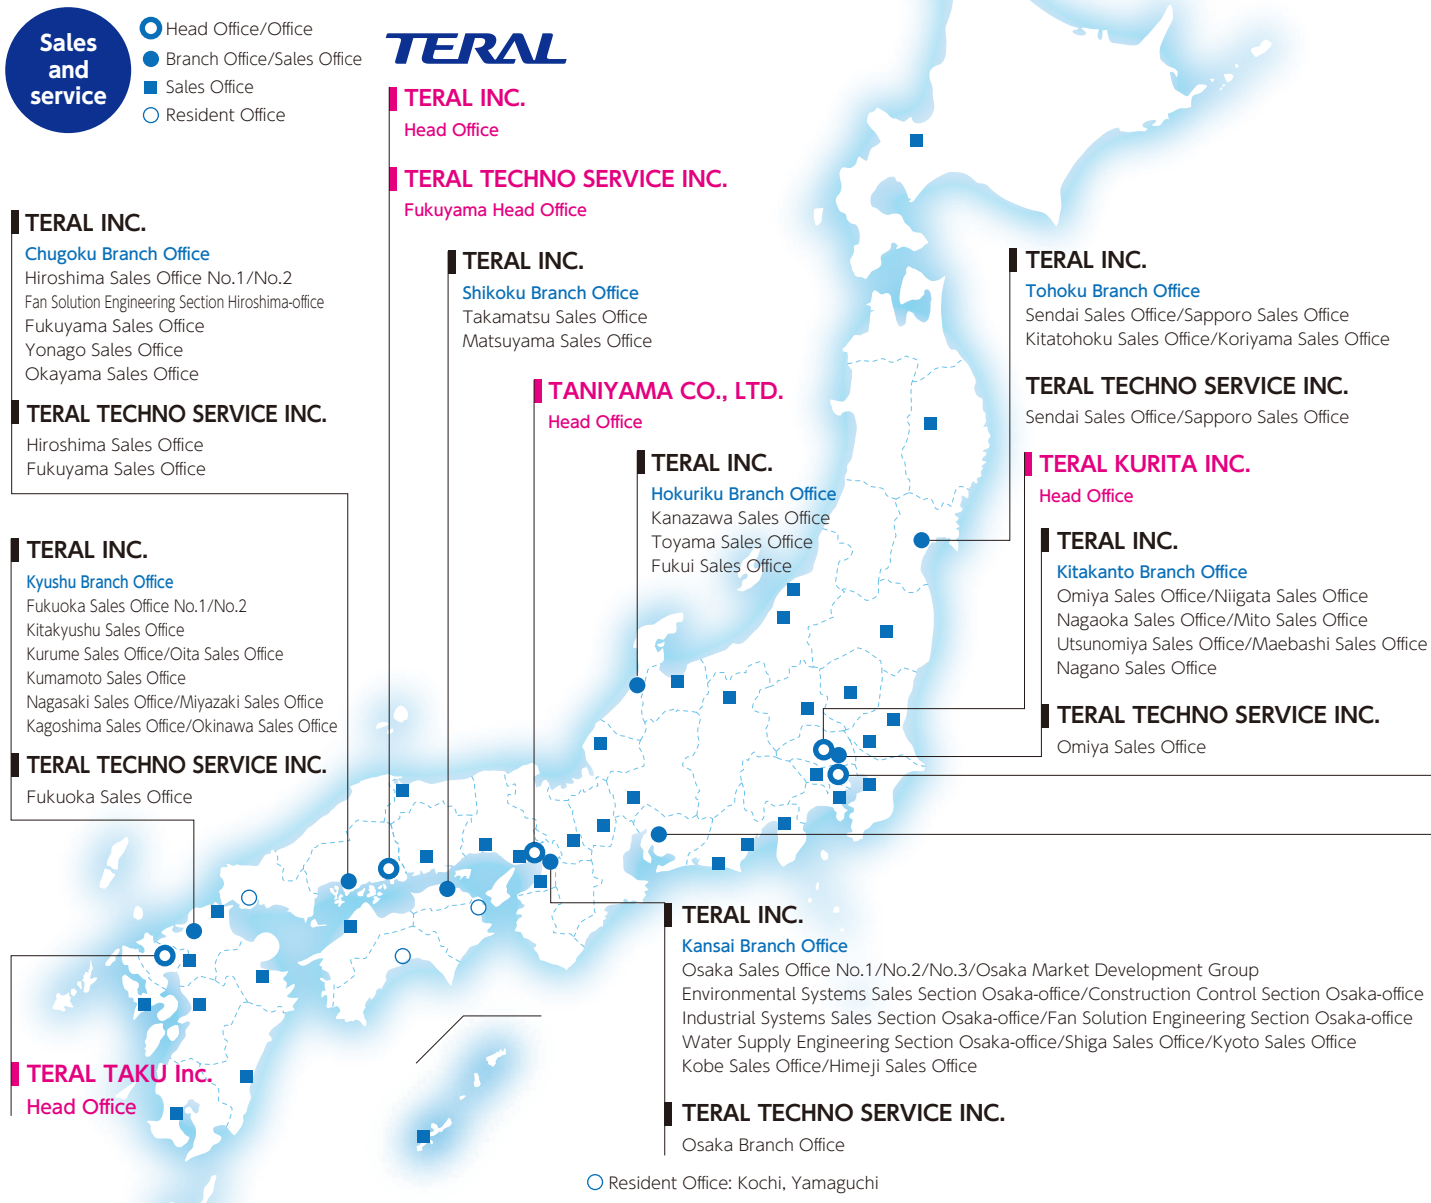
Sales and service

Head Office/Office
Branch Office/Sales Office
Sales Office
Resident Office

TERAL

TERAL INC.
Head Office

TERAL TECHNO SERVICE INC.
Fukuyama Head Office

TERAL INC.
Chugoku Branch Office
Hiroshima Sales Office No.1/No.2
Fan Solution Engineering Section Hiroshima-office
Fukuyama Sales Office
Yonago Sales Office
Okayama Sales Office

TERAL TECHNO SERVICE INC.
Hiroshima Sales Office
Fukuyama Sales Office

TERAL INC.
Shikoku Branch Office
Takamatsu Sales Office
Matsuyama Sales Office

TANIYAMA CO., LTD.
Head Office

TERAL INC.
Hokuriku Branch Office
Kanazawa Sales Office
Toyama Sales Office
Fukui Sales Office

TERAL INC.
Tohoku Branch Office
Sendai Sales Office/Sapporo Sales Office
Kitatohoku Sales Office/Koriyama Sales Office

TERAL TECHNO SERVICE INC.
Sendai Sales Office/Sapporo Sales Office

TERAL KURITA INC.
Head Office

TERAL INC.
Kitakanto Branch Office
Omiya Sales Office/Niigata Sales Office
Nagaoka Sales Office/Mito Sales Office
Utsunomiya Sales Office/Maebashi Sales Office
Nagano Sales Office

TERAL TECHNO SERVICE INC.
Omiya Sales Office

TERAL INC.
Kyushu Branch Office
Fukuoka Sales Office No.1/No.2
Kitakyushu Sales Office
Kurume Sales Office/Oita Sales Office
Kumamoto Sales Office
Nagasaki Sales Office/Miyazaki Sales Office
Kagoshima Sales Office/Okinawa Sales Office

TERAL TECHNO SERVICE INC.
Fukuoka Sales Office

TERAL INC.
Kansai Branch Office
Osaka Sales Office No.1/No.2/No.3/Osaka Market Development Group
Environmental Systems Sales Section Osaka-office/Construction Control Section Osaka-office
Industrial Systems Sales Section Osaka-office/Fan Solution Engineering Section Osaka-office
Water Supply Engineering Section Osaka-office/Shiga Sales Office/Kyoto Sales Office
Kobe Sales Office/Himeji Sales Office

TERAL TECHNO SERVICE INC.
Osaka Branch Office

TERAL TAKU Inc.
Head Office

Resident Office: Kochi, Yamaguchi